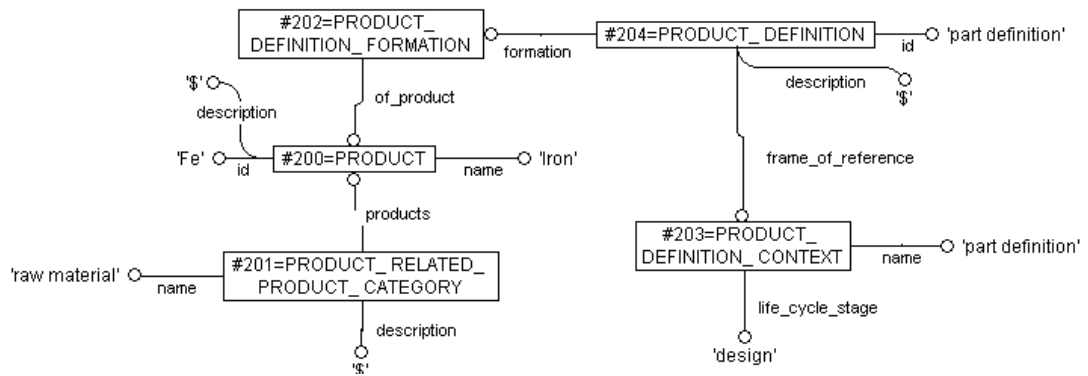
#202=PRODUCT_ DEFINITION_ FORMATION

formation

#204=PRODUCT_ DEFINITION

id

'part definition'

description

'$'

'$'

description

of_product

'Fe'

id

#200=PRODUCT

name

'Iron'

frame_of_reference

products

#203=PRODUCT_ DEFINITION_ CONTEXT

name

'part definition'

'raw material'

name

#201=PRODUCT_ RELATED_ PRODUCT_ CATEGORY

description

life_cycle_stage

'$'

'design'